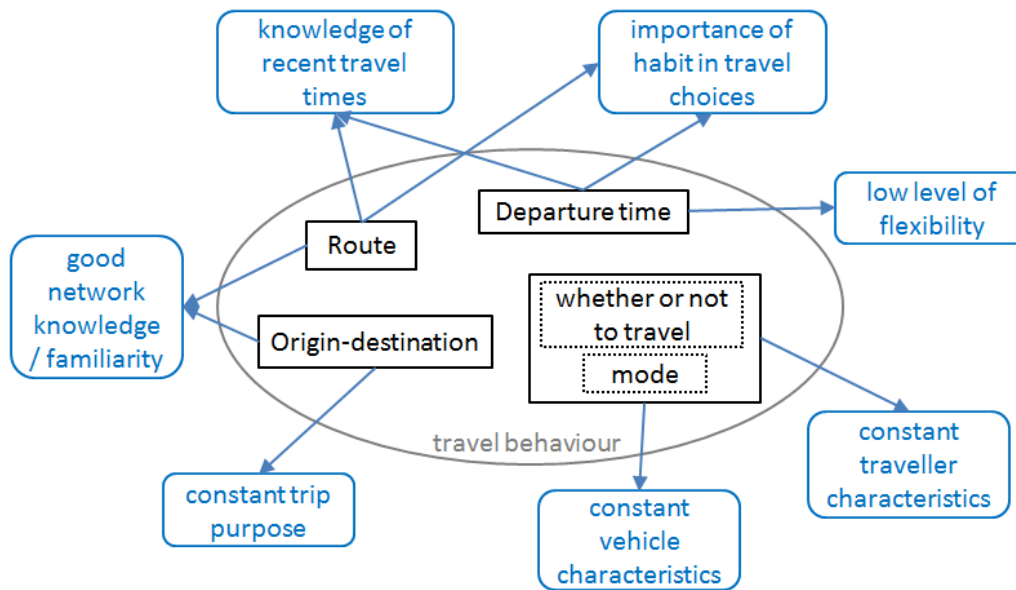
knowledge of recent travel times

importance of habit in travel choices

Departure time

low level of flexibility

Route

good network knowledge / familiarity

Origin-destination

whether or not to travel

mode

travel behaviour

constant traveller characteristics

constant trip purpose

constant vehicle characteristics